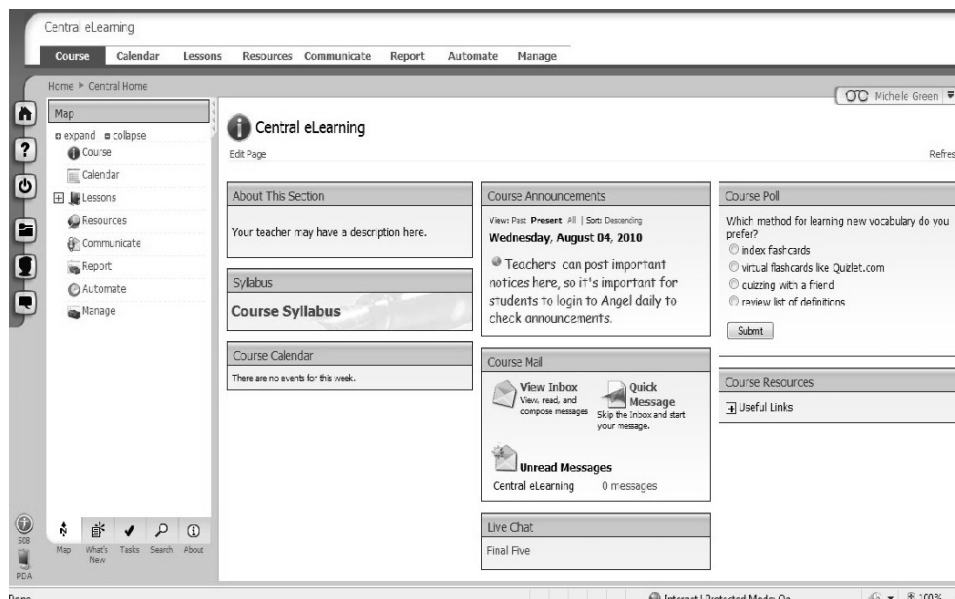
Central eLearning

Course Calendar Lessons Resources Communicate Report Automate Manage

Home ▸ Central Home

Michele Green

Map

expand collapse

Course
Calendar
Lessons
Resources
Communicate
Report
Automate
Manage

Central eLearning

Edit Page

Refres

About This Section

Your teacher may have a description here.

Syllabus

Course Syllabus

Course Calendar

There are no events for this week.

Course Announcements

View: Past Present All | Sort: Descending

Wednesday, August 04, 2010

Teachers can post important notices here, so it's important for students to login to Angel daily to check announcements.

Course Mail

View Inbox
View, read, and compose messages

Quick Message
Skip the Inbox and start your message.

Unread Messages

Central eLearning 0 messages

Live Chat

Final Five

Course Poll

Which method for learning new vocabulary do you prefer?

index fashcards
virtual flashcards like Quizlet.com
quizzing with a friend
review list of definitions

Submit

Course Resources

Useful Links

508

PDA

Map What's New Tasks Search About

Done

Internet | Protected Mode: On

100%